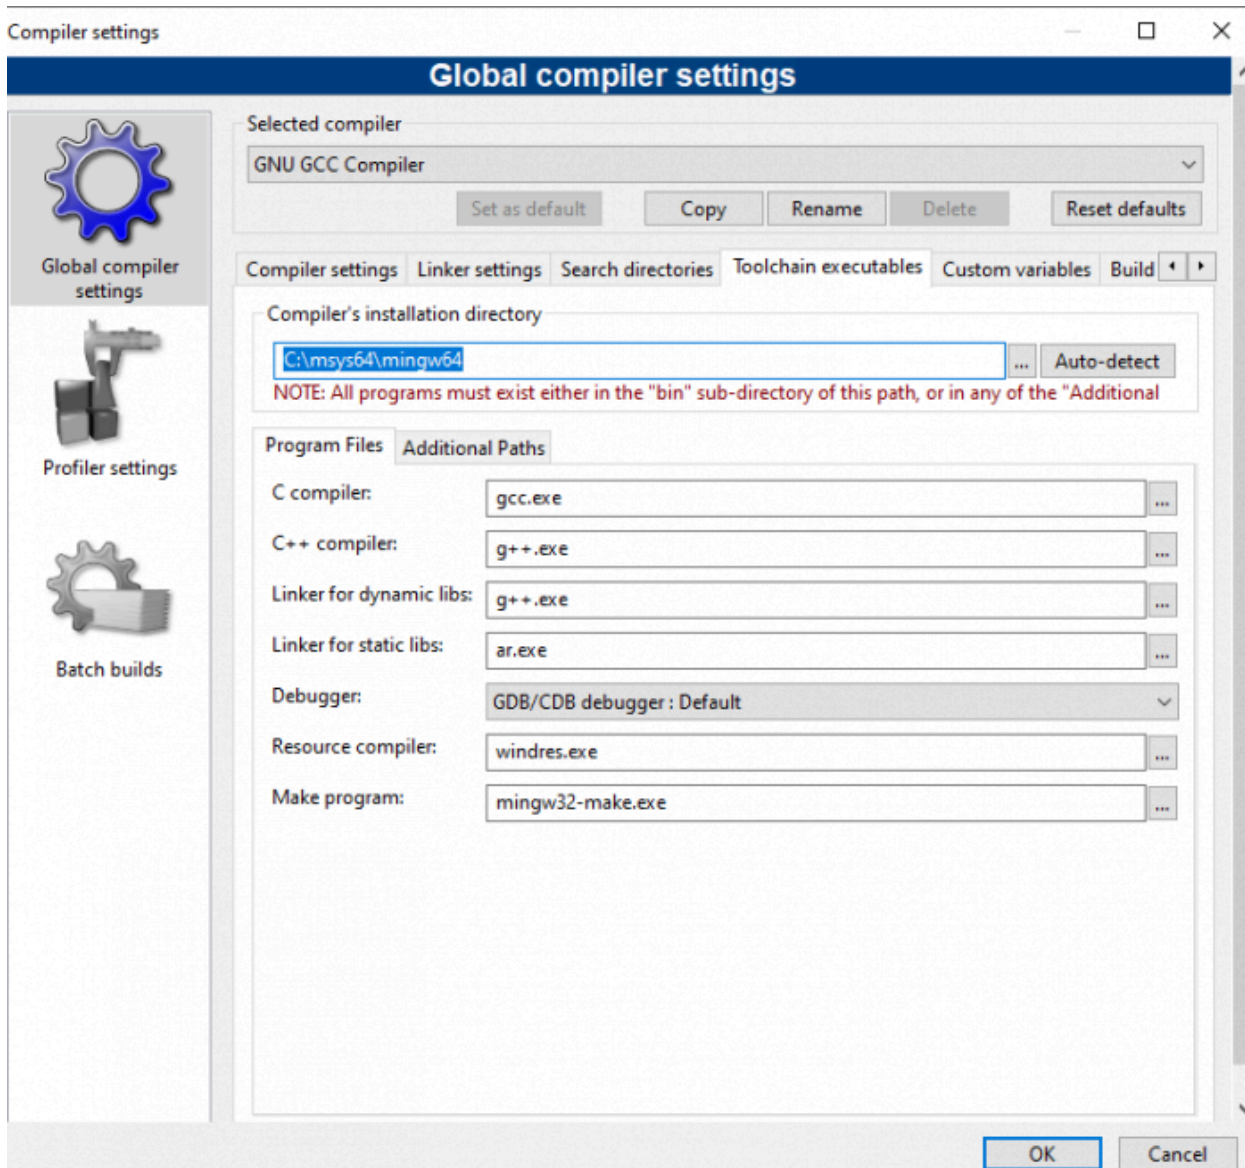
Compiler settings

Global compiler settings

Global compiler settings

Profiler settings

Batch builds

Selected compiler

GNU GCC Compiler

Set as default | Copy | Rename | Delete | Reset defaults

Compiler settings | Linker settings | Search directories | Toolchain executables | Custom variables | Build

Compiler's installation directory

C:\msys64\mingw64 | ... | Auto-detect

NOTE: All programs must exist either in the "bin" sub-directory of this path, or in any of the "Additional

Program Files | Additional Paths

C compiler: gcc.exe ...

C++ compiler: g++.exe ...

Linker for dynamic libs: g++.exe ...

Linker for static libs: ar.exe ...

Debugger: GDB/CDB debugger : Default

Resource compiler: windres.exe ...

Make program: mingw32-make.exe ...

OK | Cancel